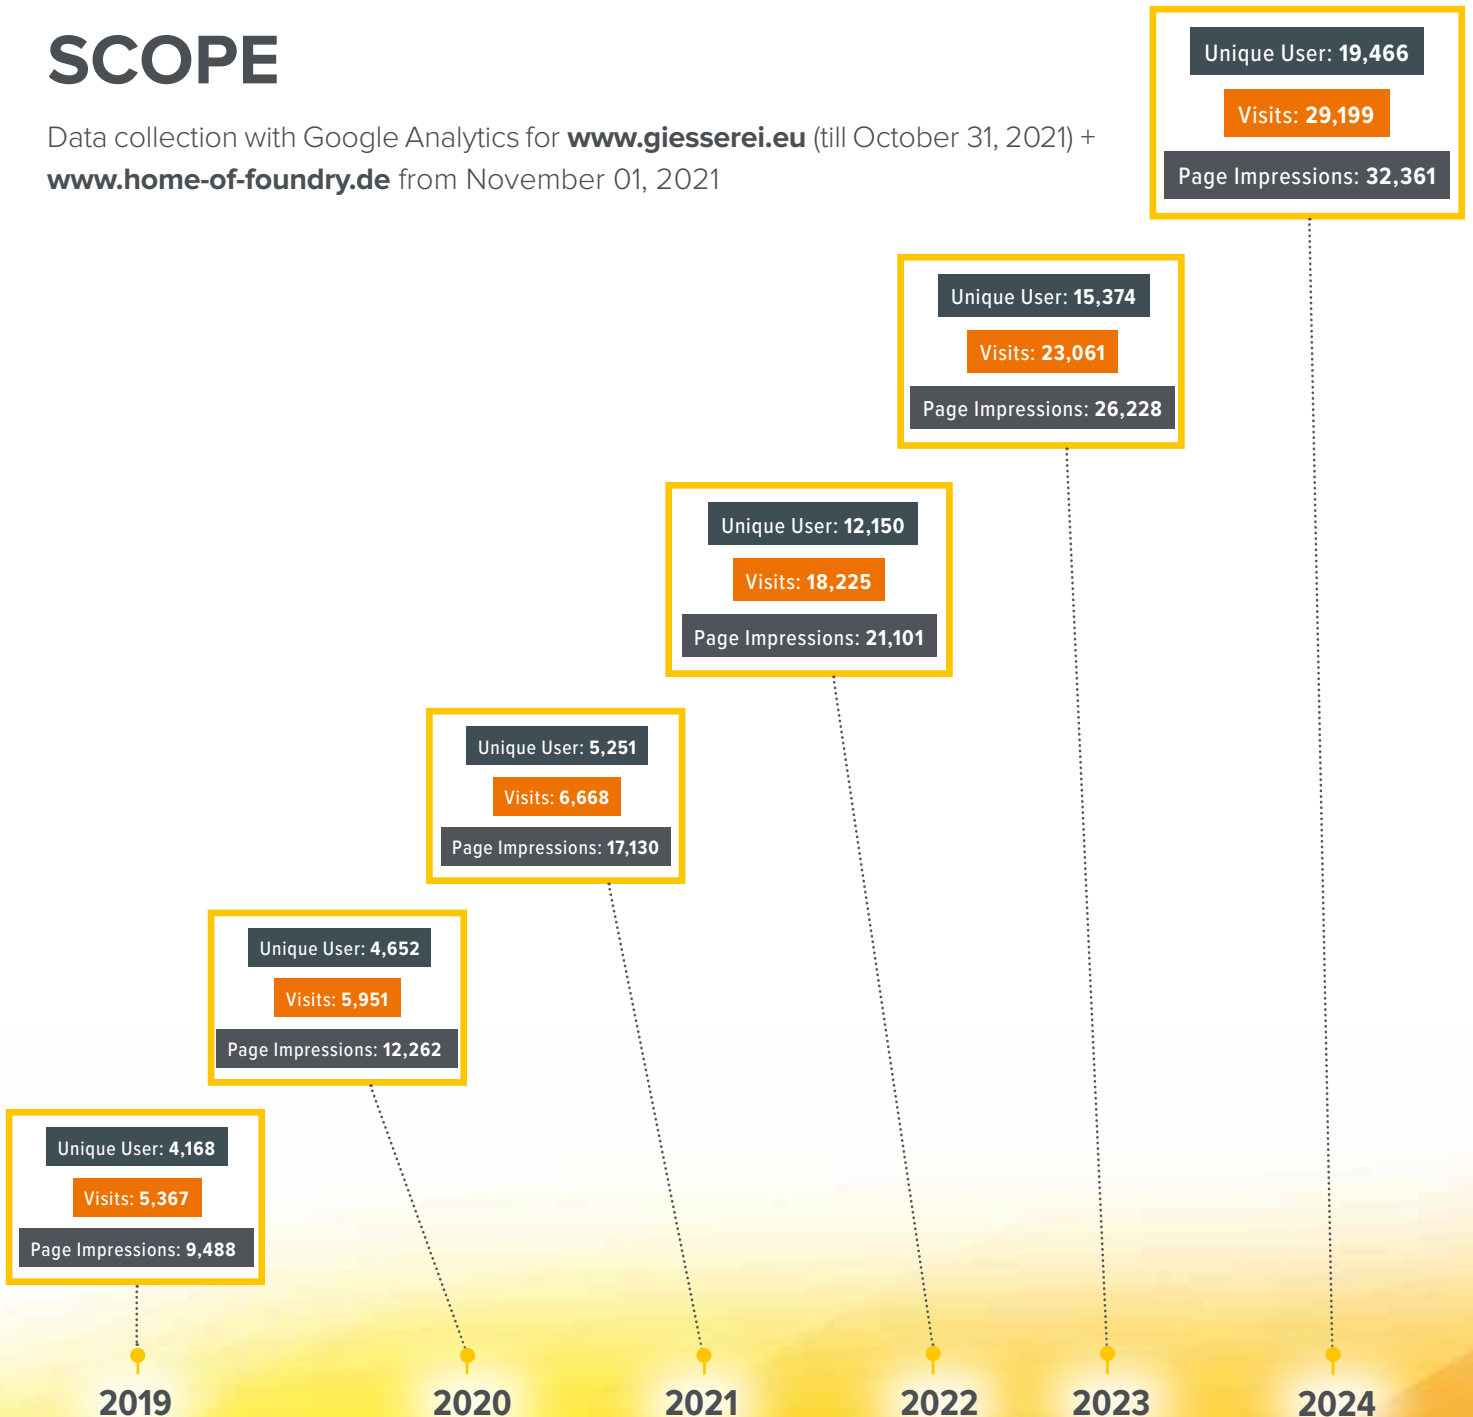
SCOPE

Data collection with Google Analytics for **www.giesserei.eu** (till October 31, 2021) + **www.home-of-foundry.de** from November 01, 2021

Unique User: 19,466
Visits: 29,199
Page Impressions: 32,361

Unique User: 15,374
Visits: 23,061
Page Impressions: 26,228

Unique User: 12,150
Visits: 18,225
Page Impressions: 21,101

Unique User: 5,251
Visits: 6,668
Page Impressions: 17,130

Unique User: 4,652
Visits: 5,951
Page Impressions: 12,262

Unique User: 4,168
Visits: 5,367
Page Impressions: 9,488

2019 2020 2021 2022 2023 2024